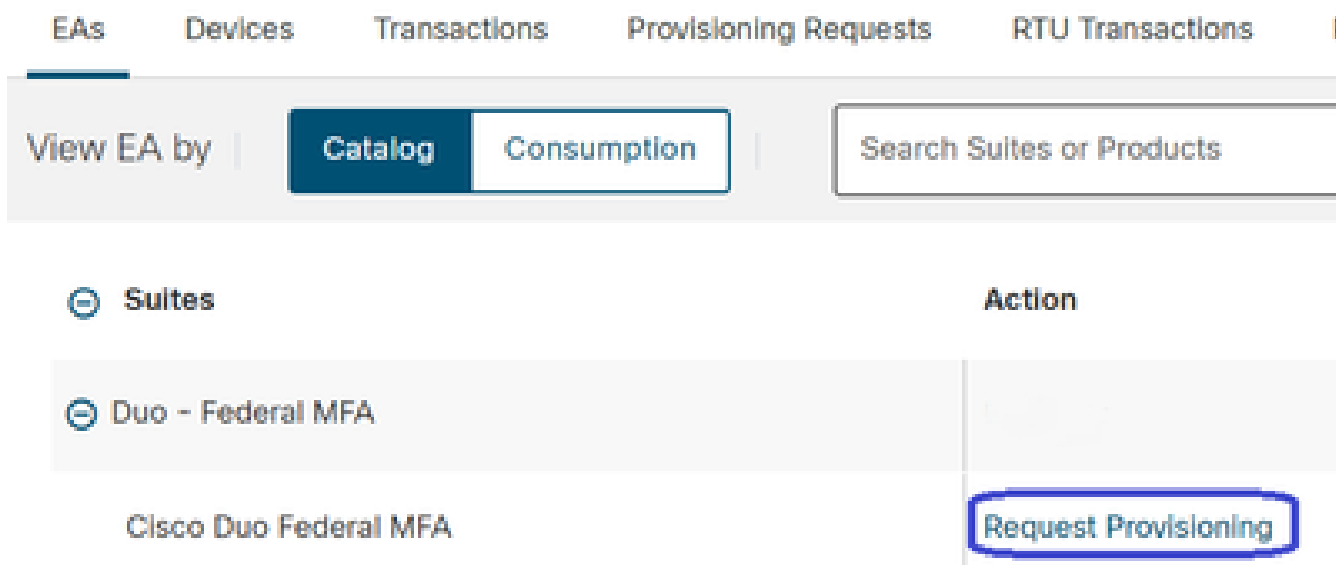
EAs Devices Transactions Provisioning Requests RTU Transactions

View EA by | Catalog Consumption | Search Suites or Products

| Suites | Action |
|---|---|
| Duo - Federal MFA | |
| Cisco Duo Federal MFA | Request Provisioning |